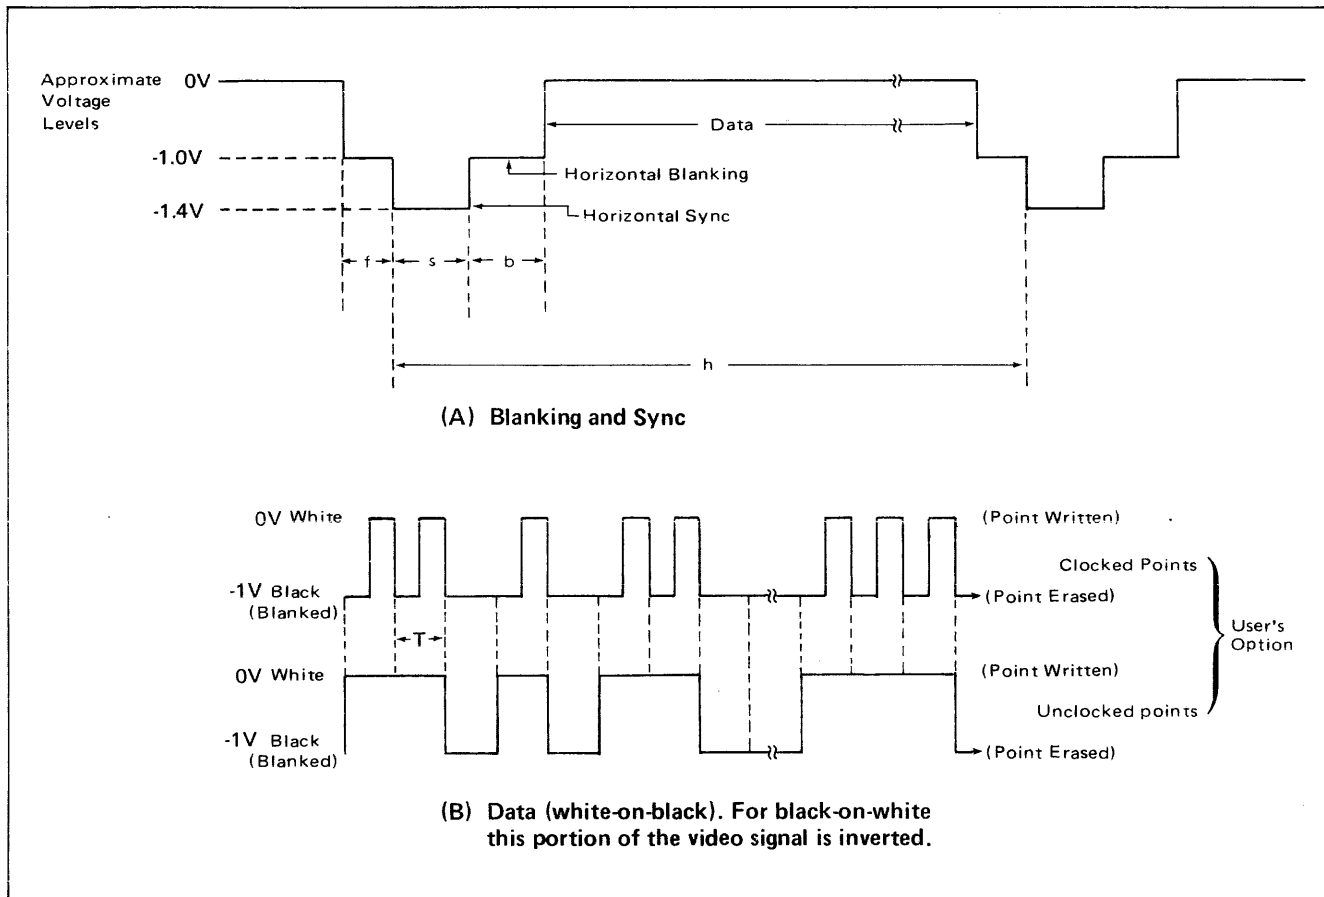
Approximate Voltage Levels
0V
-1.0V
-1.4V

Data
Horizontal Blanking
Horizontal Sync
f
s
b
h

(A) Blanking and Sync

0V White
-1V Black (Blanked)
T
0V White
-1V Black (Blanked)

(Point Written)
Clocked Points
(Point Erased)
(Point Written)
Unclocked points
(Point Erased)
User's Option

(B) Data (white-on-black). For black-on-white this portion of the video signal is inverted.